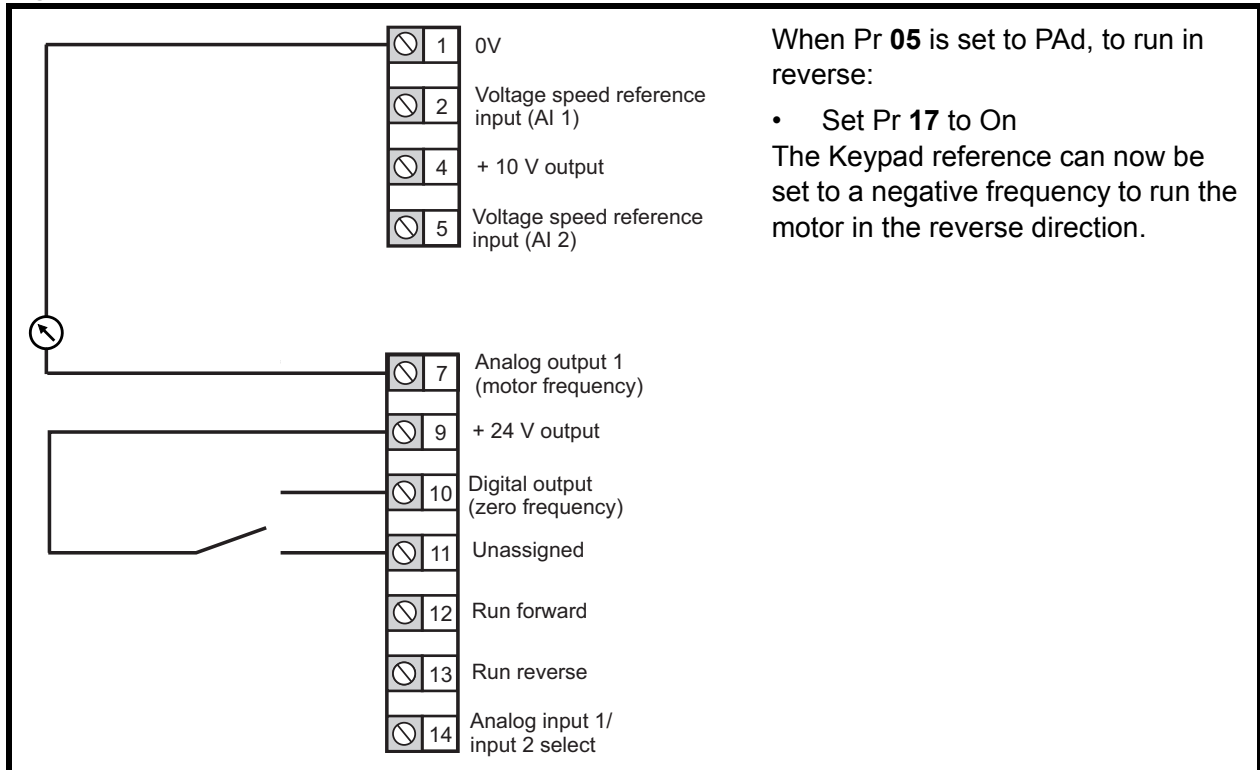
1 0V

2 Voltage speed reference input (AI 1)

4 + 10 V output

5 Voltage speed reference input (AI 2)

7 Analog output 1 (motor frequency)

9 + 24 V output

10 Digital output (zero frequency)

11 Unassigned

12 Run forward

13 Run reverse

14 Analog input 1/ input 2 select

When Pr **05** is set to PAd, to run in reverse:

• Set Pr **17** to On

The Keypad reference can now be set to a negative frequency to run the motor in the reverse direction.